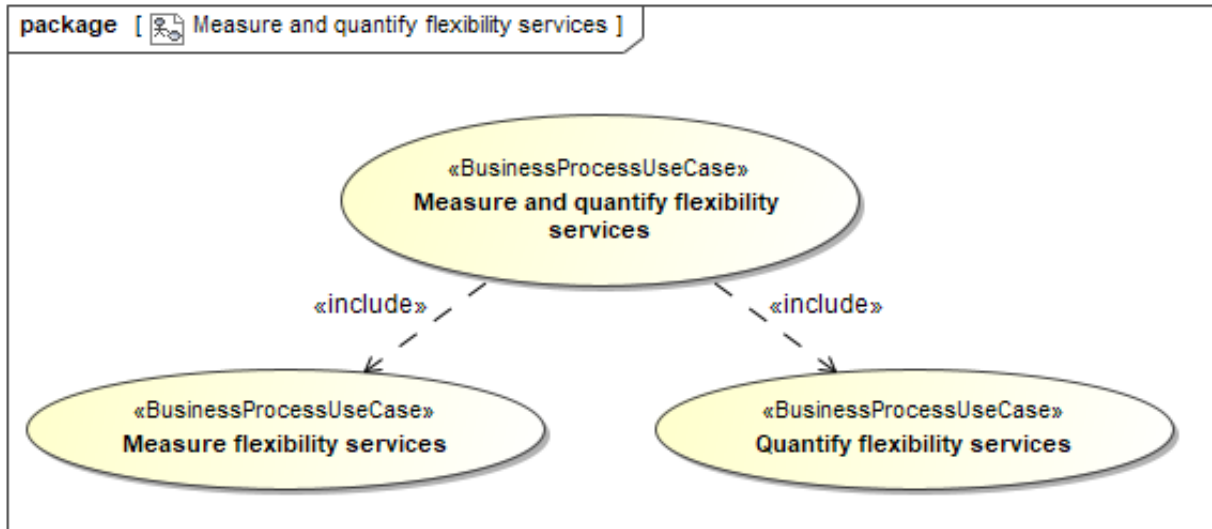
package [ Measure and quantify flexibility services ]

«BusinessProcessUseCase»
Measure and quantify flexibility services

«include»

«include»

«BusinessProcessUseCase»
Measure flexibility services

«BusinessProcessUseCase»
Quantify flexibility services